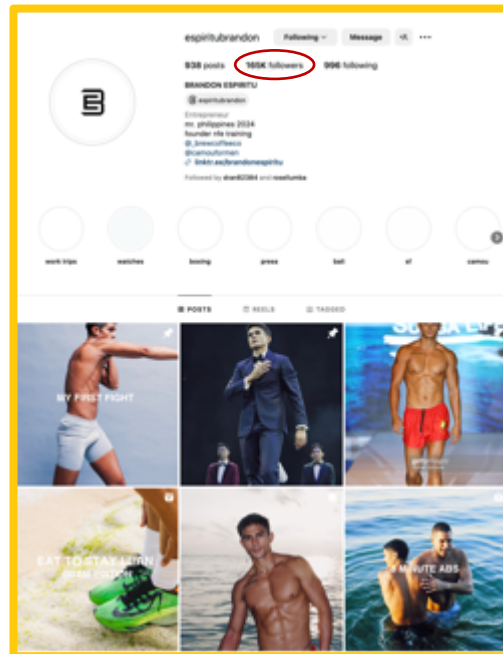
espiritubrandon Following Message

938 posts 165K followers 996 following

BRANDON ESPIRITU
@espiritubrandon
Entrepreneur
mr. philippines 2024
founder rfe training
@_brewcoffeeco
@camoufomen
linktr.ee/brandonespiritu
Followed by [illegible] and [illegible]

work trips
watches
boxing
press
ball
sf
camou

POSTS REELS TAGGED

MY FIRST FIGHT

EAT TO STAY LEAN

MINUTE ABS